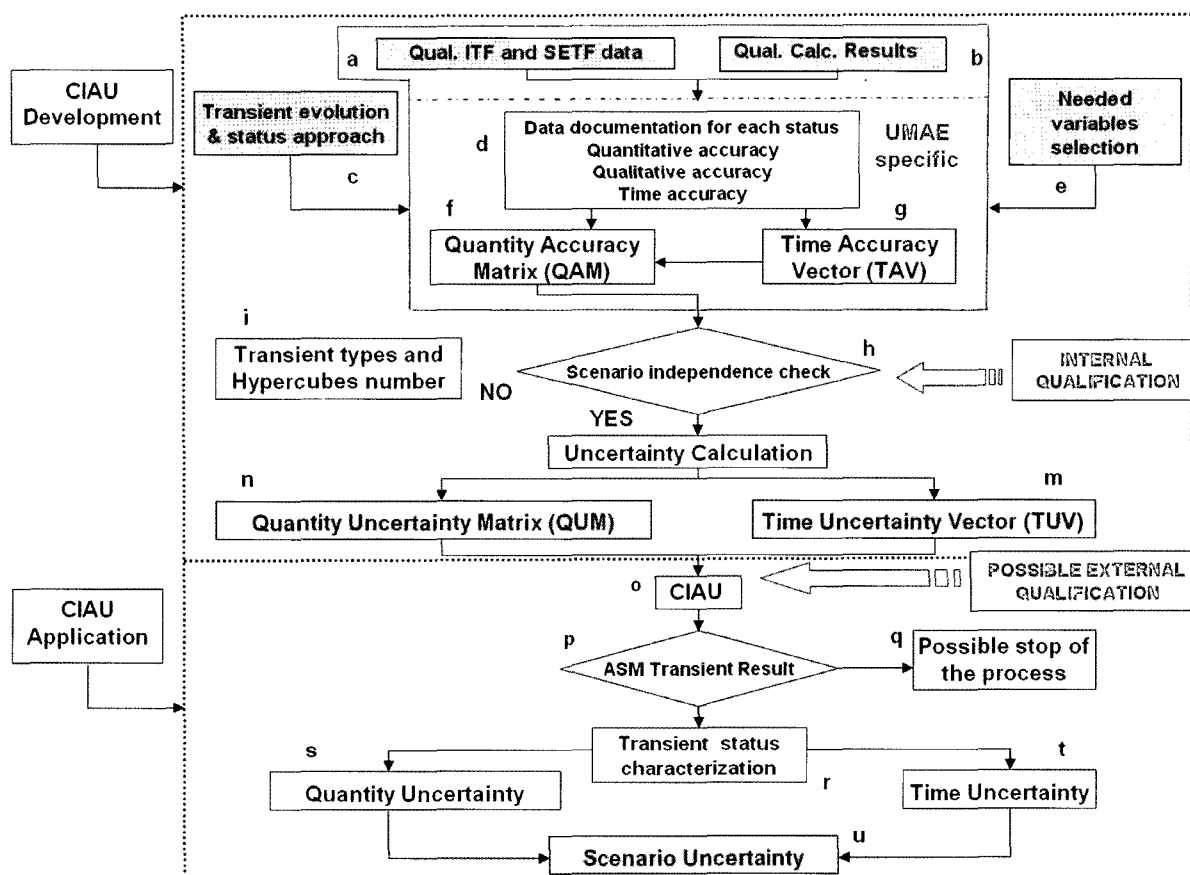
CIAU Development

a

Qual. ITF and SETF data

Qual. Calc. Results

b

Transient evolution & status approach

Needed variables selection

d

Data documentation for each status
Quantitative accuracy
Qualitative accuracy
Time accuracy

UMAE specific

c

e

f

g

Quantity Accuracy Matrix (QAM)

Time Accuracy Vector (TAV)

i

Transient types and Hypercubes number

h

Scenario independence check

INTERNAL QUALIFICATION

NO

YES

Uncertainty Calculation

n

m

Quantity Uncertainty Matrix (QUM)

Time Uncertainty Vector (TUV)

CIAU Application

o

CIAU

POSSIBLE EXTERNAL QUALIFICATION

p

ASM Transient Result

q

Possible stop of the process

s

Transient status characterization

t

r

Quantity Uncertainty

Time Uncertainty

u

Scenario Uncertainty